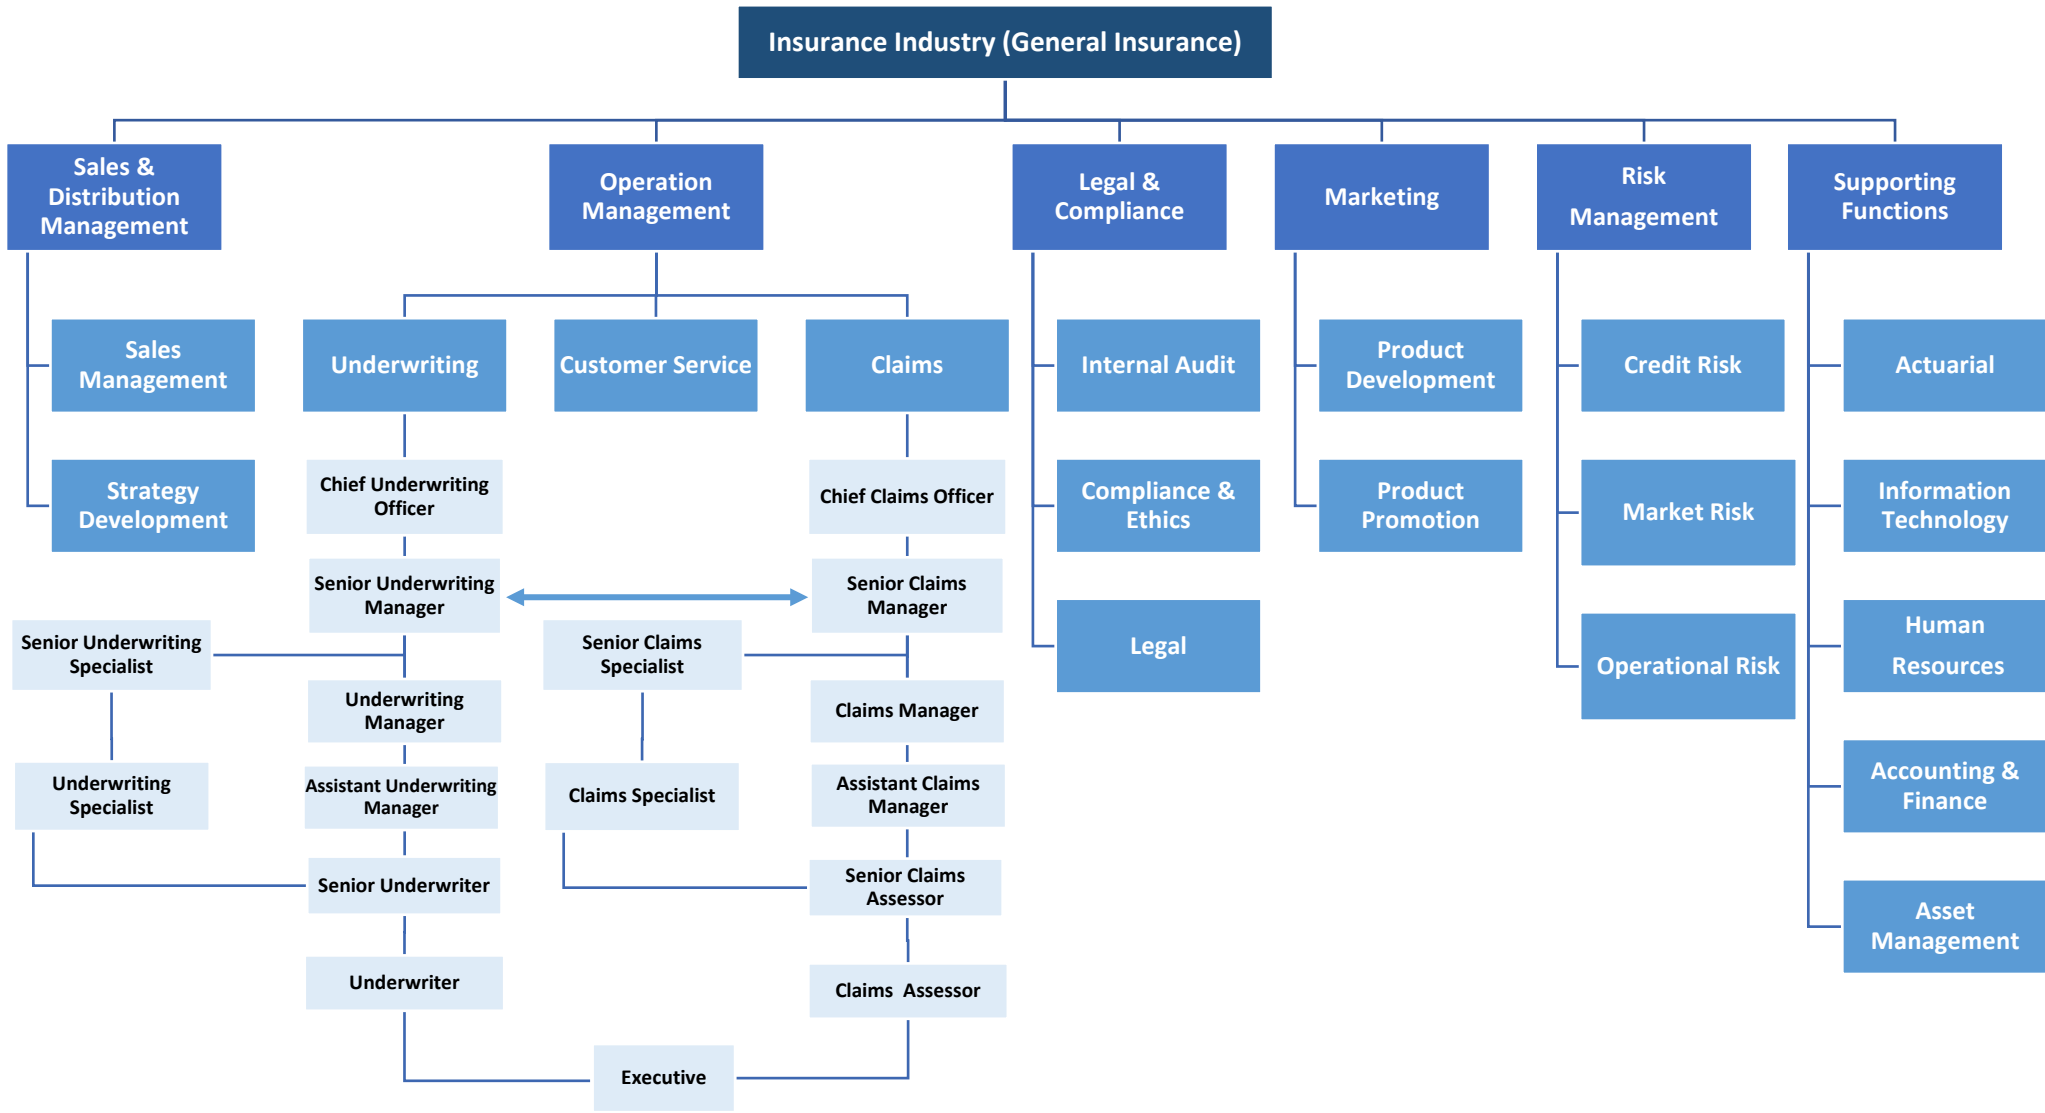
Insurance Industry (General Insurance)

Sales & Distribution Management

Sales Management

Strategy Development

Operation Management

Underwriting

Customer Service

Claims

Chief Underwriting Officer

Senior Underwriting Manager

Senior Underwriting Specialist

Underwriting Manager

Underwriting Specialist

Assistant Underwriting Manager

Senior Underwriter

Underwriter

Chief Claims Officer

Senior Claims Manager

Senior Claims Specialist

Claims Manager

Claims Specialist

Assistant Claims Manager

Senior Claims Assessor

Claims Assessor

Executive

Legal & Compliance

Internal Audit

Compliance & Ethics

Legal

Marketing

Product Development

Product Promotion

Risk Management

Credit Risk

Market Risk

Operational Risk

Supporting Functions

Actuarial

Information Technology

Human Resources

Accounting & Finance

Asset Management